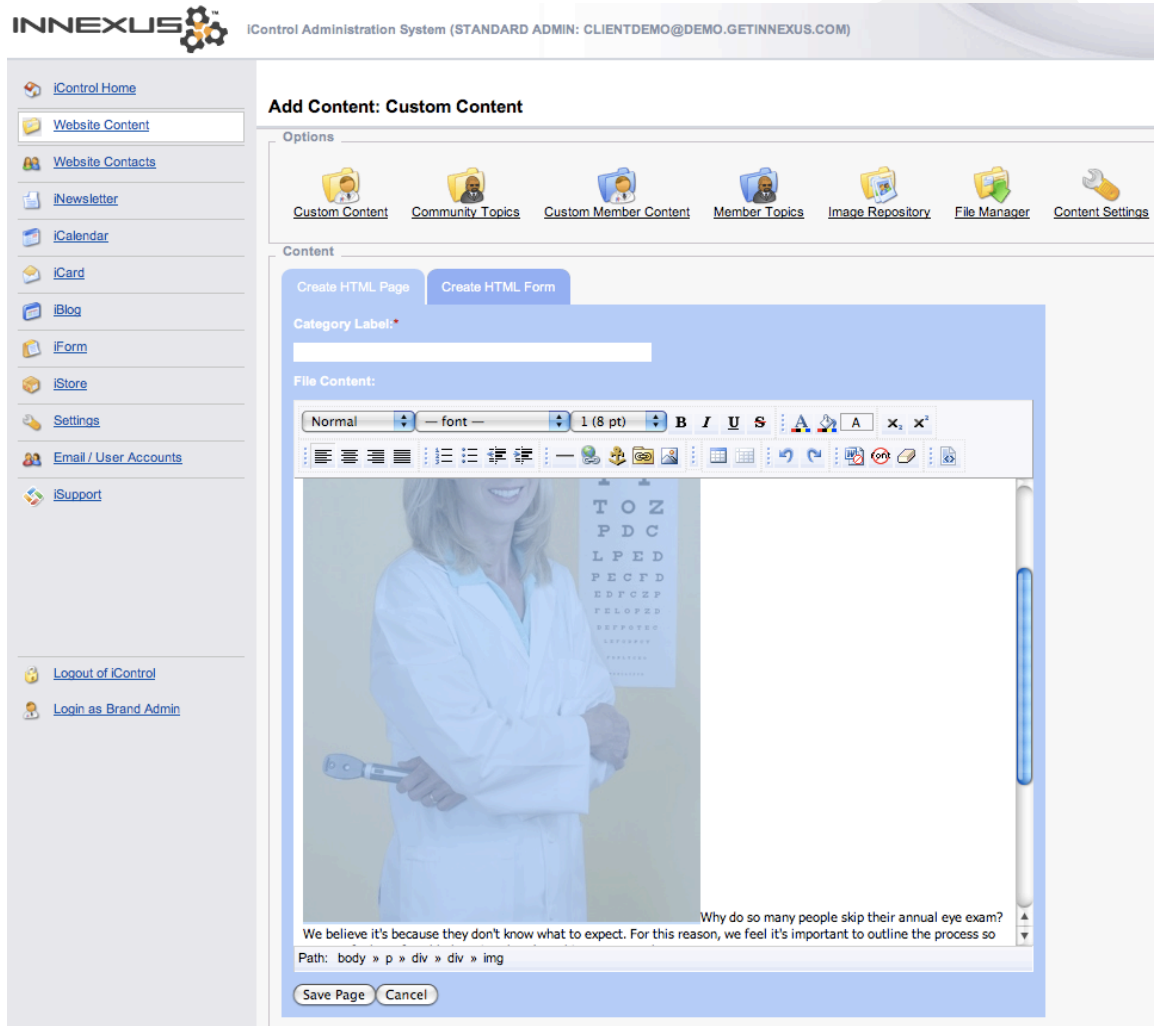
INNEXUS™

iControl Administration System (STANDARD ADMIN: CLIENTDEMO@DEMO.GETINNEXUS.COM)

iControl Home
Website Content
Website Contacts
iNewsletter
iCalendar
iCard
iBlog
iForm
iStore
Settings
Email / User Accounts
iSupport

Logout of iControl
Login as Brand Admin

Add Content: Custom Content

Options

Custom Content
Community Topics
Custom Member Content
Member Topics
Image Repository
File Manager
Content Settings

Content

Create HTML Page
Create HTML Form

Category Label:*

File Content:

Normal
— font —
1 (8 pt)
B I U S
A
$x_2$ $x^2$

T O Z
P D C
L P E D
P E C F D
E D F C Z P
F E L O P Z D
D E F P O T E C
L E F O D P C T

Why do so many people skip their annual eye exam? We believe it's because they don't know what to expect. For this reason, we feel it's important to outline the process so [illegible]

Path: body » p » div » div » img

Save Page
Cancel